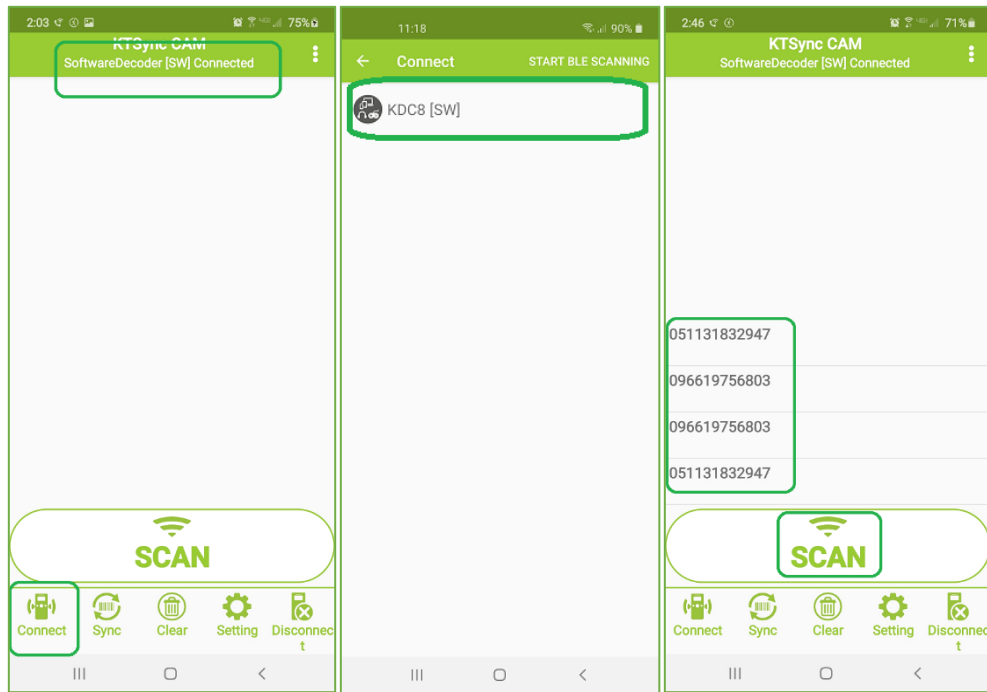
2:03 75%

KTSync CAM
SoftwareDecoder [SW] Connected

SCAN

Connect
Sync
Clear
Setting
Disconnect

11:18 90%

Connect
START BLE SCANNING

KDC8 [SW]

2:46 71%

KTSync CAM
SoftwareDecoder [SW] Connected

051131832947
096619756803
096619756803
051131832947

SCAN

Connect
Sync
Clear
Setting
Disconnect